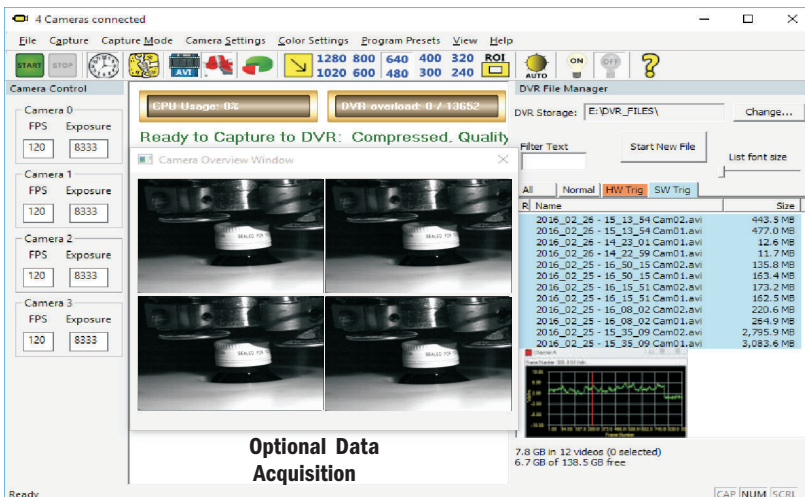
4 Cameras connected

File Capture Capture Mode Camera Settings Color Settings Program Presets View Help

START STOP AVI 1280 800 640 400 320 ROI 1020 600 480 300 240 AUTO ON OFF ?

Camera Control

Camera 0
FPS Exposure
120 8333

Camera 1
FPS Exposure
120 8333

Camera 2
FPS Exposure
120 8333

Camera 3
FPS Exposure
120 8333

CPU Usage: 8%

DVR overload: 0 / 13652

Ready to Capture to DVR: Compressed, Quality

Camera Overview Window

SEALED FOR

SEALED FOR

SEALED FOR

SEALED FOR

Optional Data Acquisition

DVR File Manager

DVR Storage: E:\DVR_FILES\ Change...

Filter Text

Start New File

List font size

All Normal HW Trig SW Trig

| R | Name | Size |
|---|---|---|
| | 2016_02_26 - 15_13_54 Cam02.avi | 443.5 MB |
| | 2016_02_26 - 15_13_54 Cam01.avi | 477.0 MB |
| | 2016_02_26 - 14_23_01 Cam01.avi | 12.6 MB |
| | 2016_02_26 - 14_22_59 Cam01.avi | 11.7 MB |
| | 2016_02_25 - 16_50_15 Cam02.avi | 135.8 MB |
| | 2016_02_25 - 16_50_15 Cam01.avi | 163.4 MB |
| | 2016_02_25 - 16_15_51 Cam02.avi | 173.2 MB |
| | 2016_02_25 - 16_15_51 Cam01.avi | 162.5 MB |
| | 2016_02_25 - 16_08_02 Cam02.avi | 220.6 MB |
| | 2016_02_25 - 16_08_02 Cam01.avi | 264.9 MB |
| | 2016_02_25 - 15_35_09 Cam02.avi | 2,795.9 MB |
| | 2016_02_25 - 15_35_09 Cam01.avi | 3,083.6 MB |

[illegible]

7.8 GB in 12 videos (0 selected)
6.7 GB of 138.5 GB free

Ready

CAP NUM SCRL